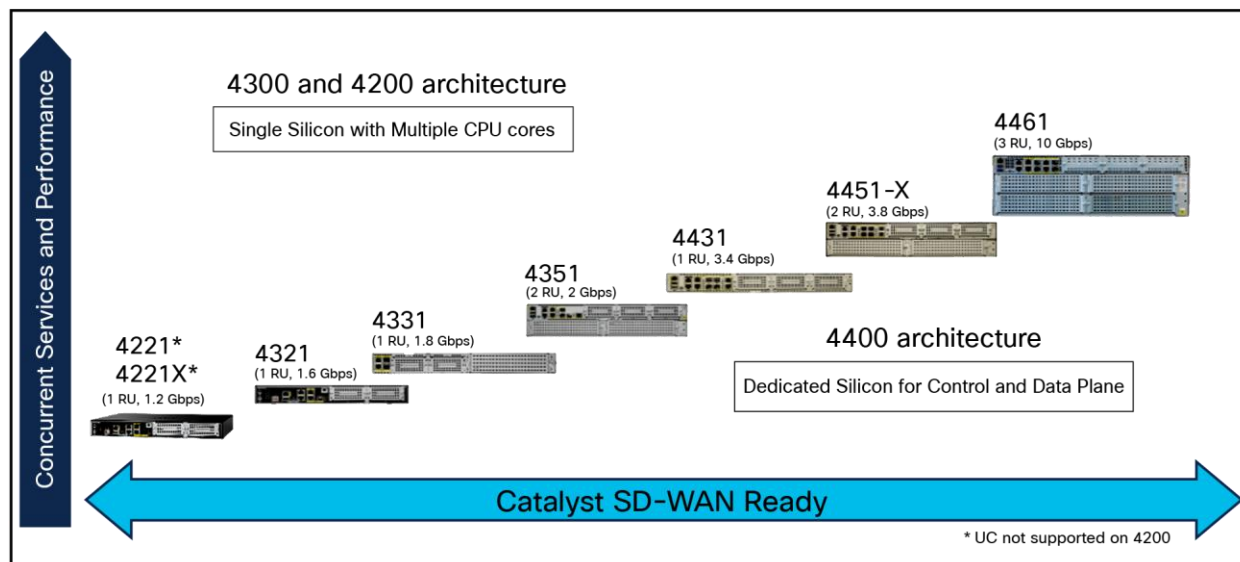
Concurrent Services and Performance

4300 and 4200 architecture

Single Silicon with Multiple CPU cores

4461
(3 RU, 10 Gbps)

4451-X
(2 RU, 3.8 Gbps)

4431
(1 RU, 3.4 Gbps)

4351
(2 RU, 2 Gbps)

4331
(1 RU, 1.8 Gbps)

4321
(1 RU, 1.6 Gbps)

4221*
4221X*
(1 RU, 1.2 Gbps)

4400 architecture

Dedicated Silicon for Control and Data Plane

Catalyst SD-WAN Ready

* UC not supported on 4200